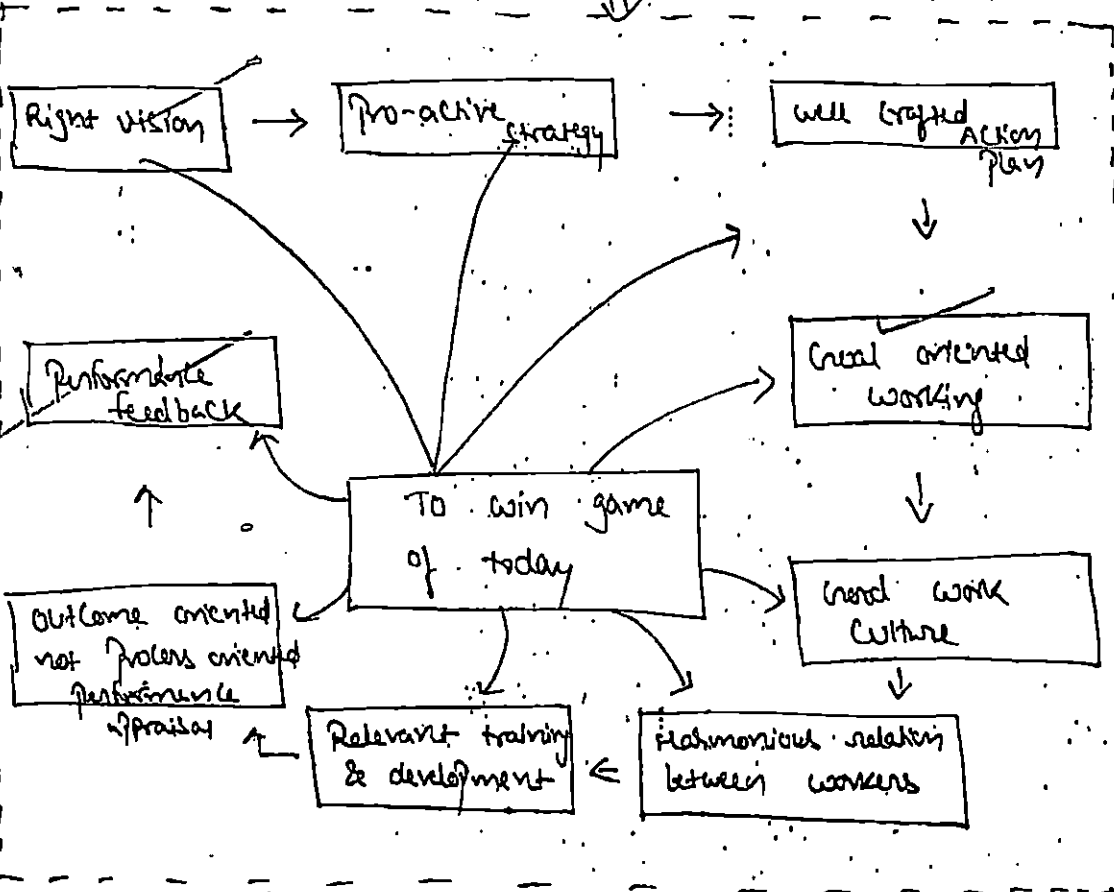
Right vision → Pro-active strategy → well crafted Action Plan

Goal oriented working

Good work Culture

Harmonious relation between workers

Relevant training & development

outcome oriented not process oriented performance appraisal

Performance feedback

To win game of today